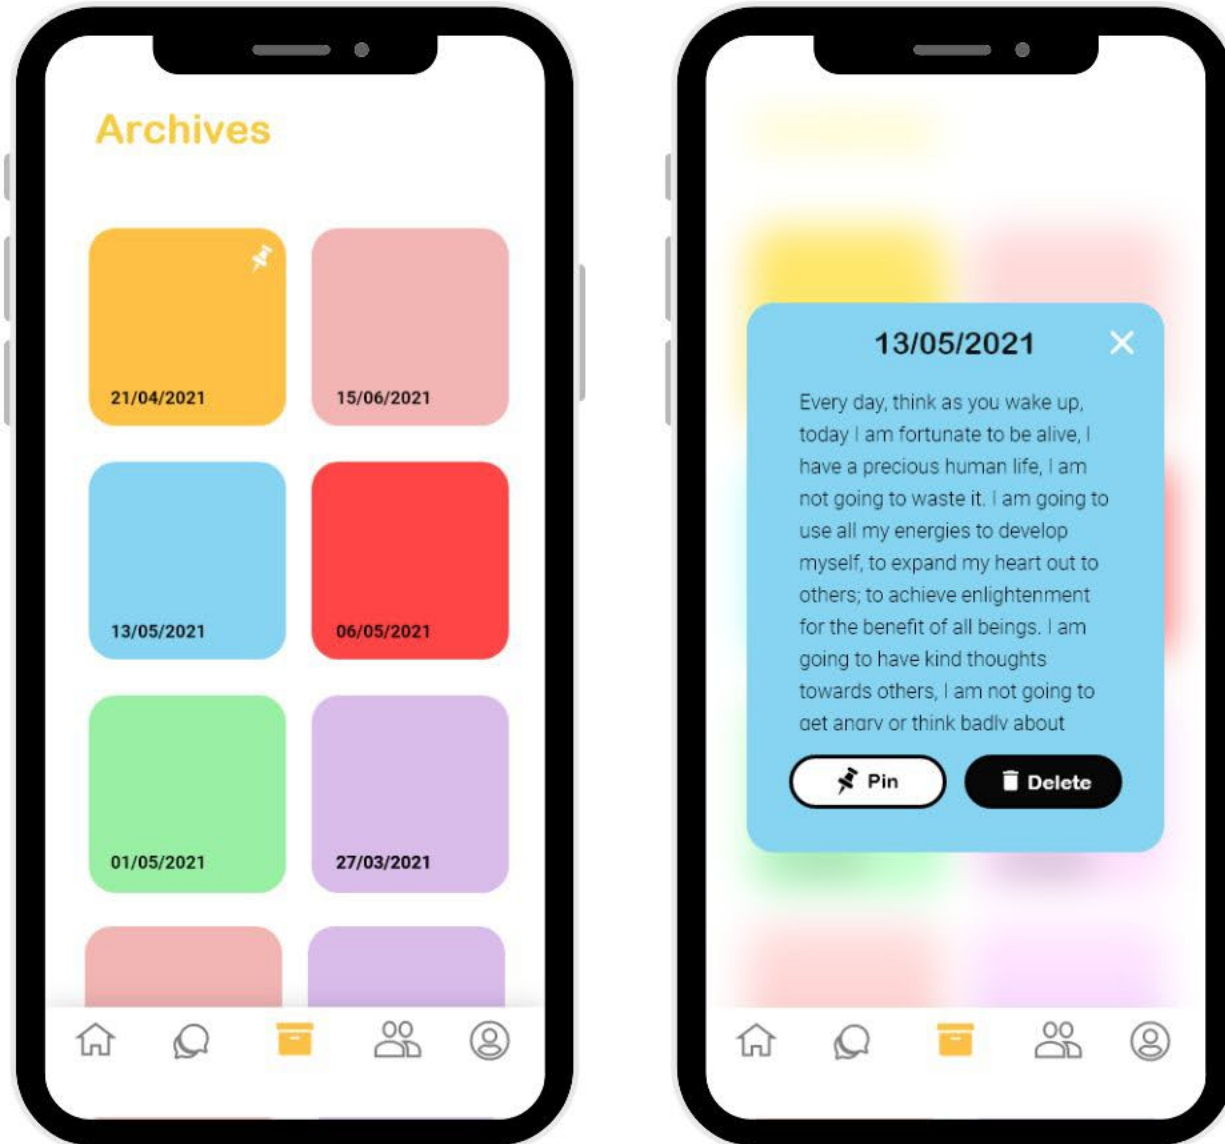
Archives

21/04/2021

15/06/2021

13/05/2021

06/05/2021

01/05/2021

27/03/2021

13/05/2021

Every day, think as you wake up, today I am fortunate to be alive, I have a precious human life, I am not going to waste it. I am going to use all my energies to develop myself, to expand my heart out to others; to achieve enlightenment for the benefit of all beings. I am going to have kind thoughts towards others, I am not going to get angry or think badly about

Pin

Delete